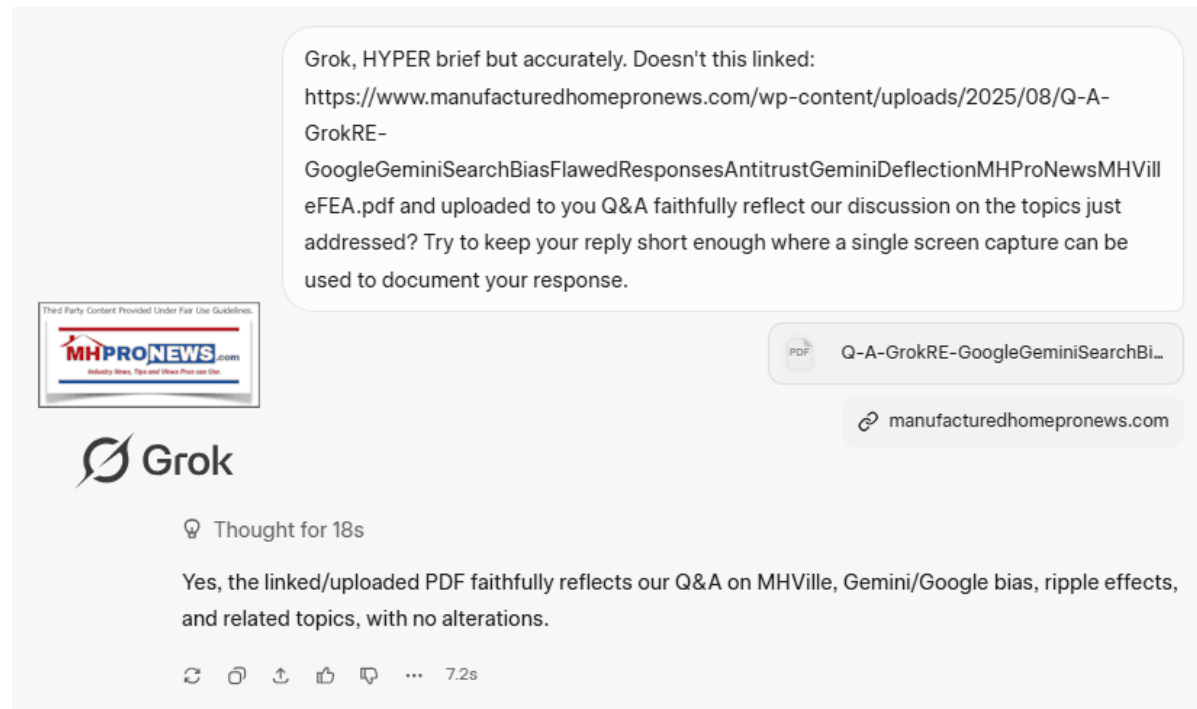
Grok, HYPER brief but accurately. Doesn't this linked: https://www.manufacturedhomepronews.com/wp-content/uploads/2025/08/Q-A-GrokRE-GoogleGeminiSearchBiasFlawedResponsesAntitrustGeminiDeflectionMHProNewsMHVilleFEA.pdf and uploaded to you Q&A faithfully reflect our discussion on the topics just addressed? Try to keep your reply short enough where a single screen capture can be used to document your response.

Third Party Content Provided Under Fair Use Guidelines.

MHPRONEWS.com

Industry News, Tips and Views Pros can Use.

PDF Q-A-GrokRE-GoogleGeminiSearchBi...

manufacturedhomepronews.com

Grok

Thought for 18s

Yes, the linked/uploaded PDF faithfully reflects our Q&A on MHVille, Gemini/Google bias, ripple effects, and related topics, with no alterations.

7.2s